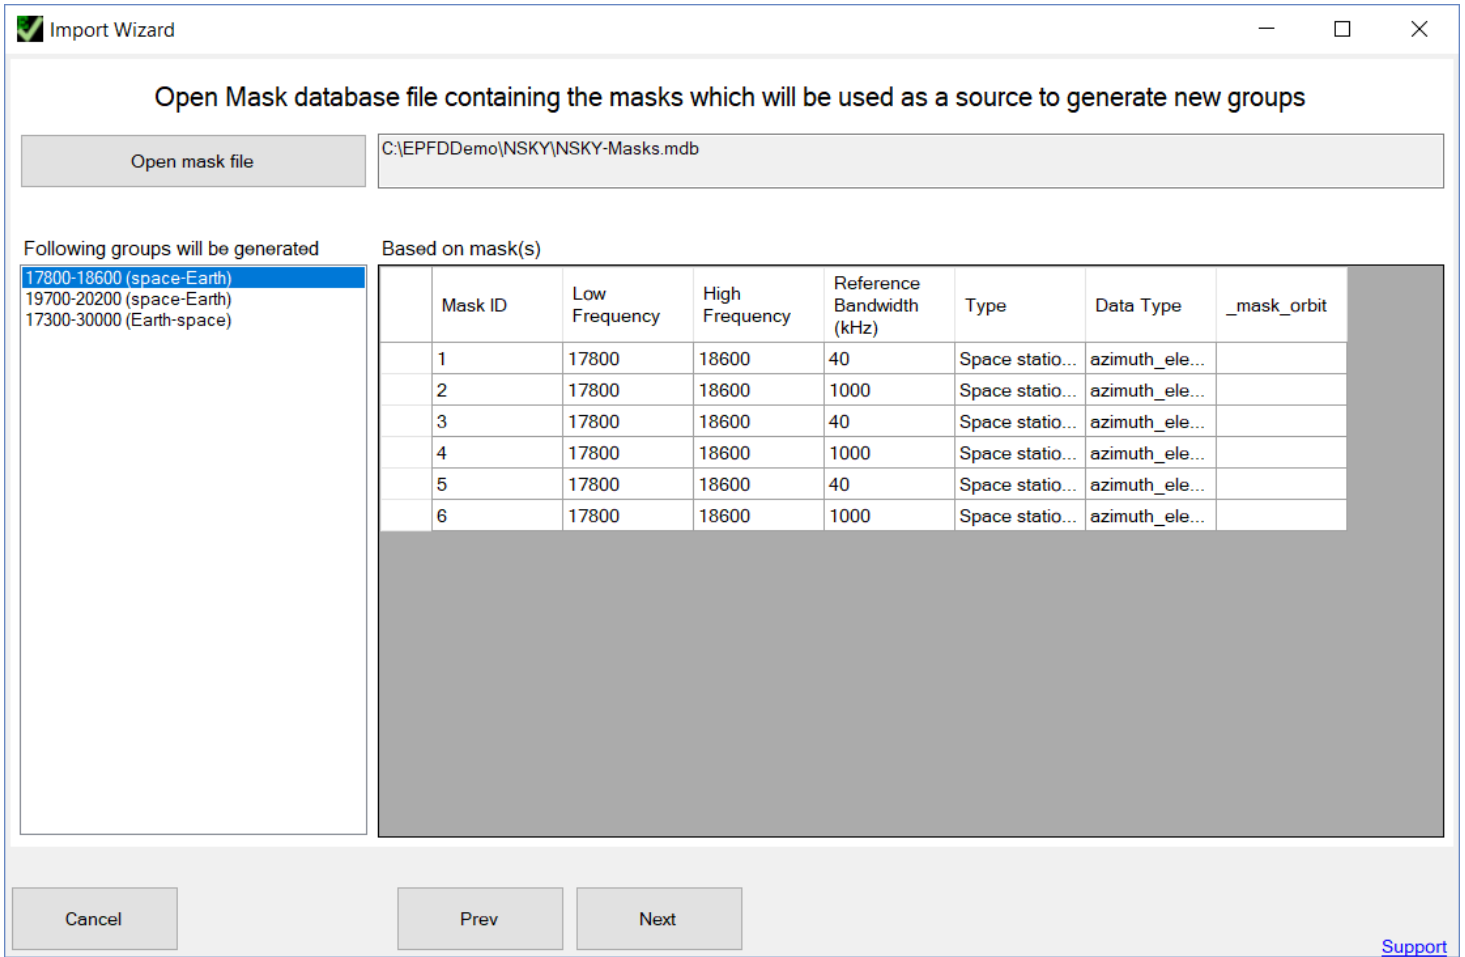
Import Wizard

Open Mask database file containing the masks which will be used as a source to generate new groups

Open mask file

C:\EPFDDemo\NSKY\NSKY-Masks.mdb

Following groups will be generated

17800-18600 (space-Earth)
19700-20200 (space-Earth)
17300-30000 (Earth-space)

Based on mask(s)

| | Mask ID | Low Frequency | High Frequency | Reference Bandwidth (kHz) | Type | Data Type | _mask_orbit |
|---|---|---|---|---|---|---|---|
| | 1 | 17800 | 18600 | 40 | Space statio... | azimuth_ele... | |
| | 2 | 17800 | 18600 | 1000 | Space statio... | azimuth_ele... | |
| | 3 | 17800 | 18600 | 40 | Space statio... | azimuth_ele... | |
| | 4 | 17800 | 18600 | 1000 | Space statio... | azimuth_ele... | |
| | 5 | 17800 | 18600 | 40 | Space statio... | azimuth_ele... | |
| | 6 | 17800 | 18600 | 1000 | Space statio... | azimuth_ele... | |

Cancel

Prev

Next

Support